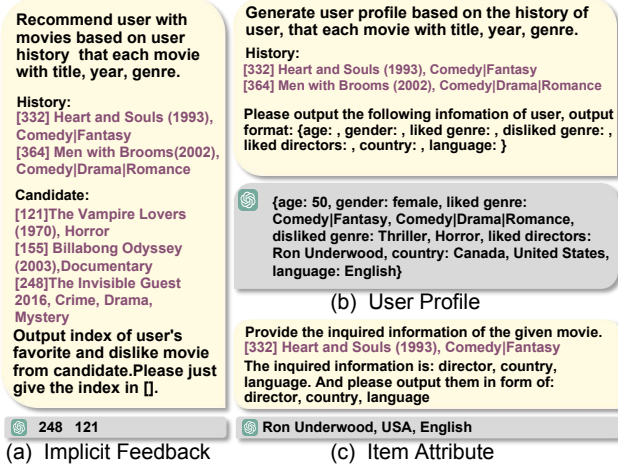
Recommend user with movies based on user history that each movie with title, year, genre.

History:
[332] Heart and Souls (1993), Comedy|Fantasy
[364] Men with Brooms(2002), Comedy|Drama|Romance

Candidate:
[121]The Vampire Lovers (1970), Horror
[155] Billabong Odyssey (2003),Documentary
[248]The Invisible Guest 2016, Crime, Drama, Mystery

Output index of user's favorite and dislike movie from candidate.Please just give the index in [].

248 121

(a) Implicit Feedback

Generate user profile based on the history of user, that each movie with title, year, genre.

History:
[332] Heart and Souls (1993), Comedy|Fantasy
[364] Men with Brooms (2002), Comedy|Drama|Romance

Please output the following infomation of user, output format: {age: , gender: , liked genre: , disliked genre: , liked directors: , country: , language: }

{age: 50, gender: female, liked genre: Comedy|Fantasy, Comedy|Drama|Romance, disliked genre: Thriller, Horror, liked directors: Ron Underwood, country: Canada, United States, language: English}

(b) User Profile

Provide the inquired information of the given movie.
[332] Heart and Souls (1993), Comedy|Fantasy
The inquired information is: director, country, language. And please output them in form of: director, country, language

Ron Underwood, USA, English

(c) Item Attribute